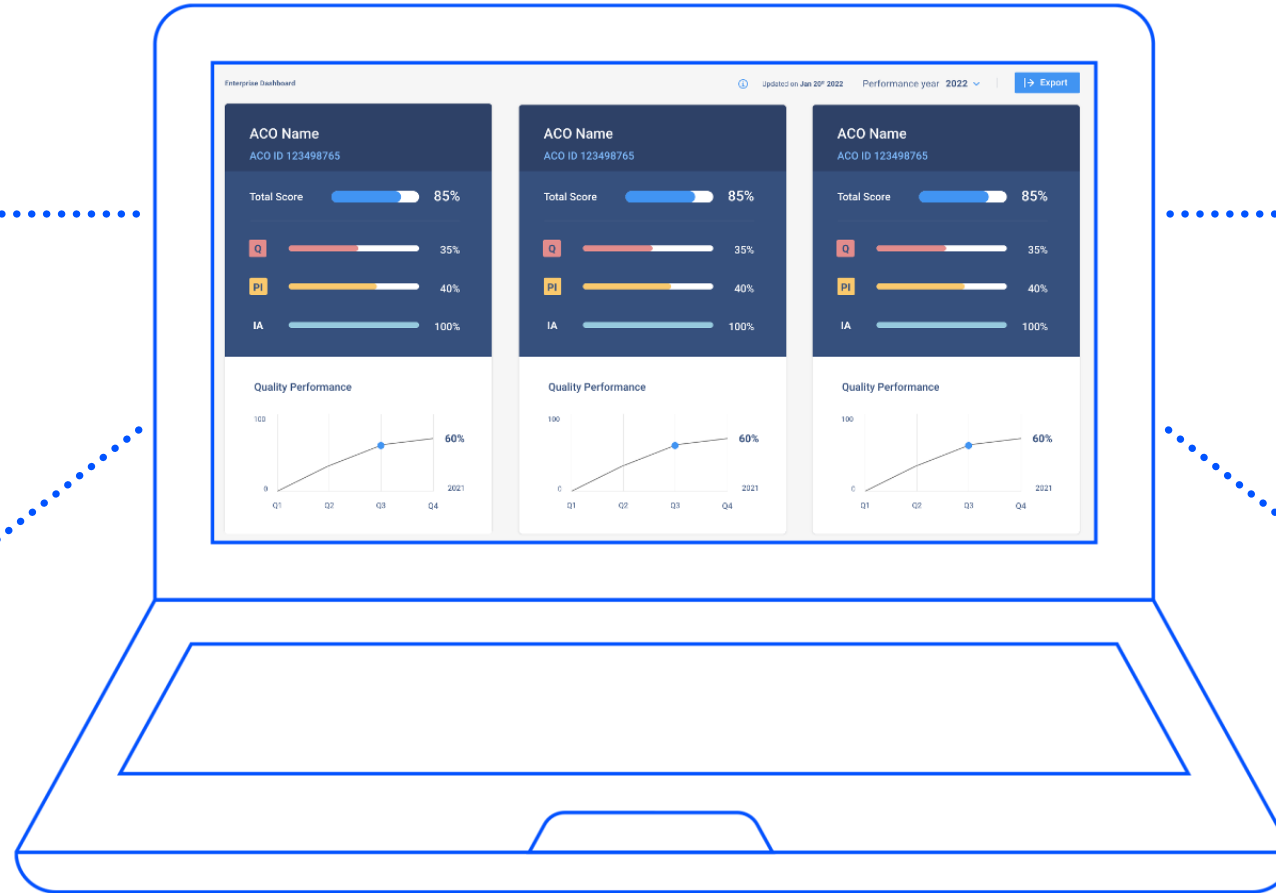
Enterprise Dashboard

Updated on Jan 20th 2022   Performance year 2022   Export

ACO Name
ACO ID 123498765
Total Score 85%
Q 35%
PI 40%
IA 100%
Quality Performance
100
0
60%
2021
Q1 Q2 Q3 Q4

ACO Name
ACO ID 123498765
Total Score 85%
Q 35%
PI 40%
IA 100%
Quality Performance
100
0
60%
2021
Q1 Q2 Q3 Q4

ACO Name
ACO ID 123498765
Total Score 85%
Q 35%
PI 40%
IA 100%
Quality Performance
100
0
60%
2021
Q1 Q2 Q3 Q4